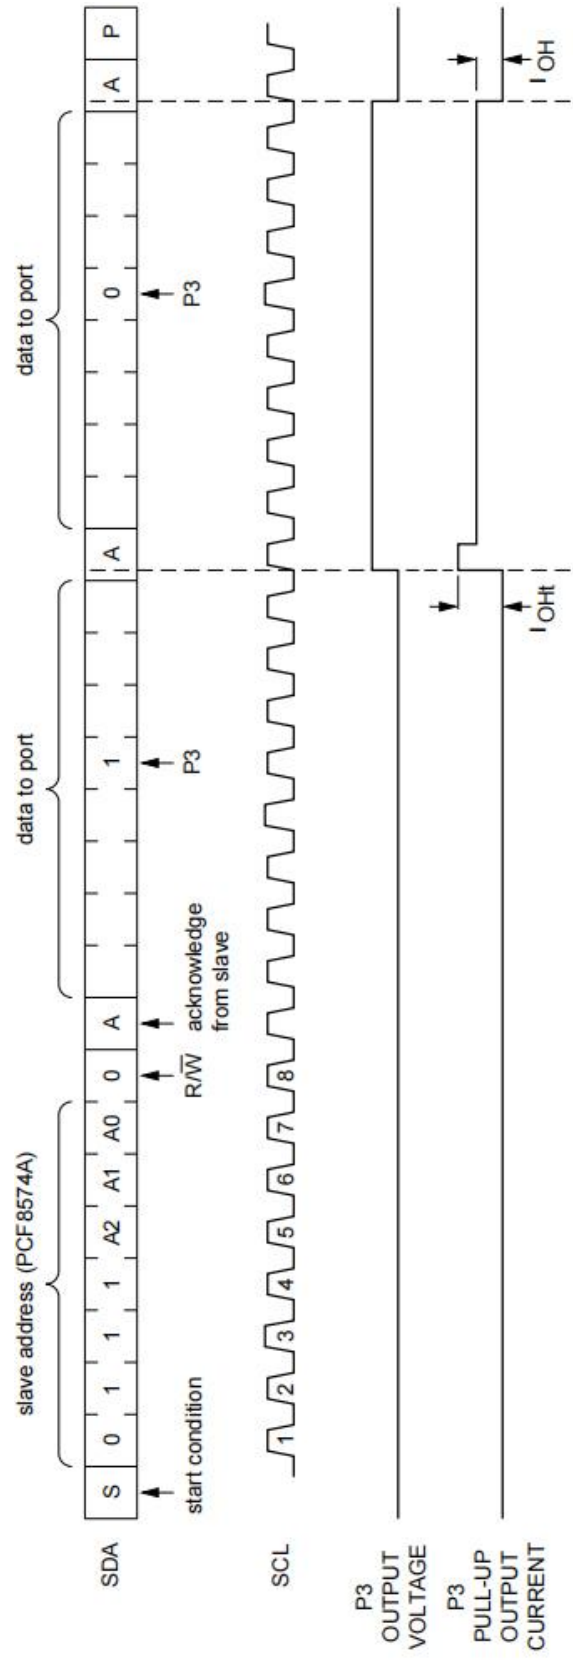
SDA

SCL

P3 OUTPUT VOLTAGE

P3 PULL-UP OUTPUT CURRENT

slave address (PCF8574A)

S 0 1 1 1 A2 A1 A0 0 A

start condition

$R/\overline{W}$

acknowledge from slave

1 2 3 4 5 6 7 8

data to port

1

P3

A

$I_{OHt}$

data to port

0

P3

A P

$I_{OH}$